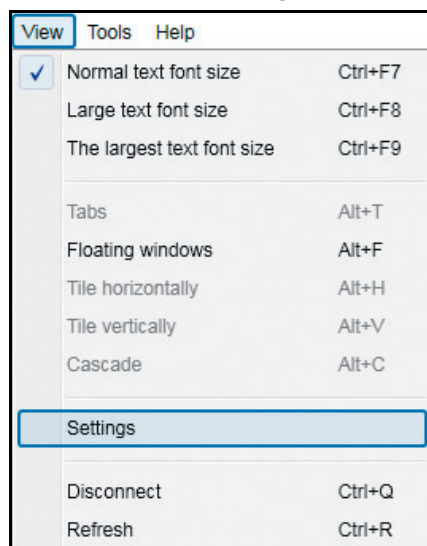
View Tools Help

✓ Normal text font size Ctrl+F7
Large text font size Ctrl+F8
The largest text font size Ctrl+F9

Tabs Alt+T
Floating windows Alt+F
Tile horizontally Alt+H
Tile vertically Alt+V
Cascade Alt+C

Settings

Disconnect Ctrl+Q
Refresh Ctrl+R